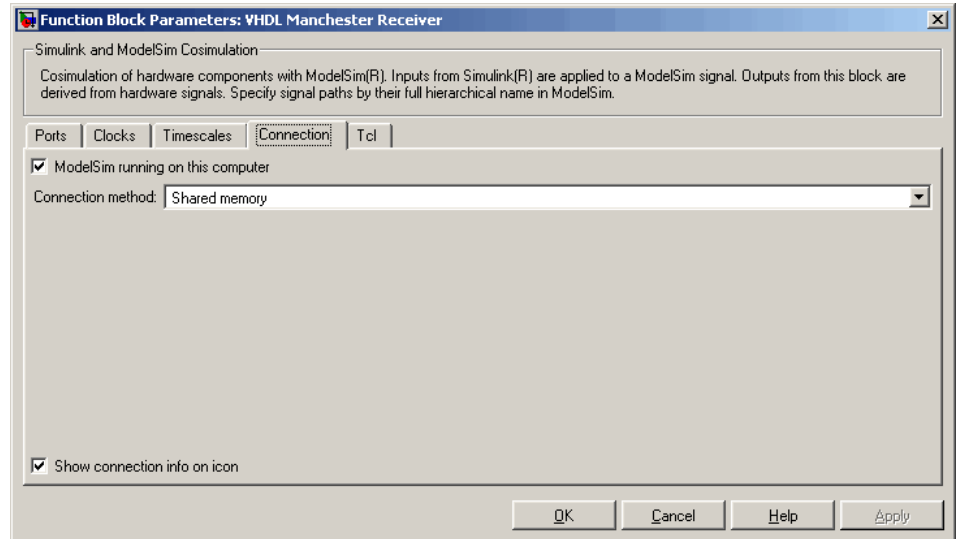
Function Block Parameters: VHDL Manchester Receiver

Simulink and ModelSim Cosimulation

Cosimulation of hardware components with ModelSim(R). Inputs from Simulink(R) are applied to a ModelSim signal. Outputs from this block are derived from hardware signals. Specify signal paths by their full hierarchical name in ModelSim.

Ports | Clocks | Timescales | Connection | Tcl

ModelSim running on this computer

Connection method: Shared memory

Show connection info on icon

OK | Cancel | Help | Apply